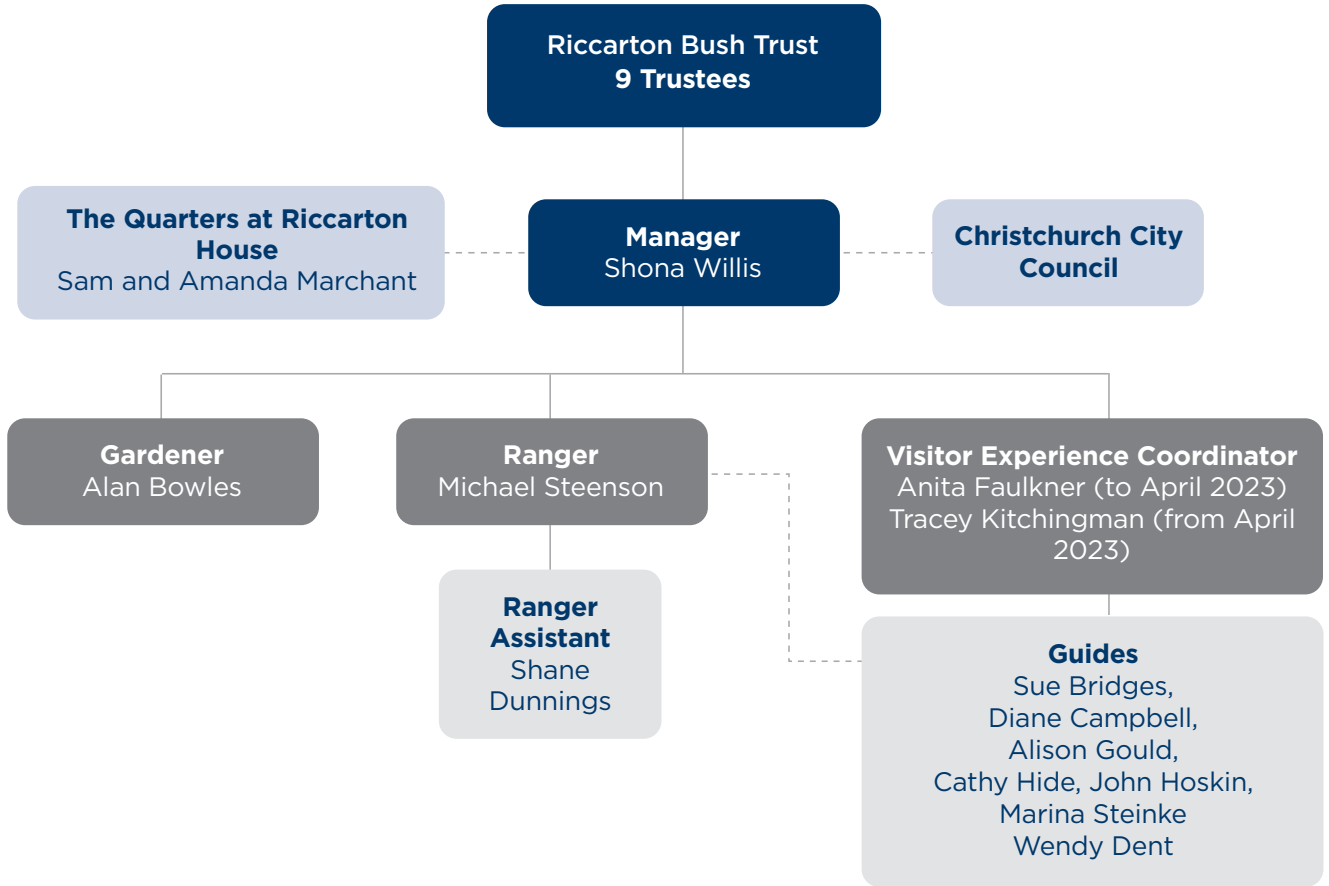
Riccarton Bush Trust
9 Trustees

The Quarters at Riccarton House
Sam and Amanda Marchant

Manager
Shona Willis

Christchurch City Council

Gardener
Alan Bowles

Ranger
Michael Steenson

Visitor Experience Coordinator
Anita Faulkner (to April 2023)
Tracey Kitchingman (from April 2023)

Ranger Assistant
Shane Dunnings

Guides
Sue Bridges,
Diane Campbell,
Alison Gould,
Cathy Hide, John Hoskin,
Marina Steinke
Wendy Dent